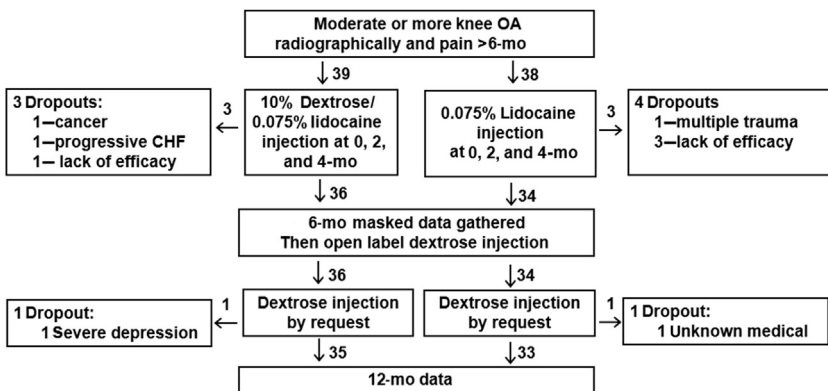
Moderate or more knee OA radiographically and pain >6-mo

39

38

3 Dropouts:
1—cancer
1—progressive CHF
1— lack of efficacy

3

10% Dextrose/ 0.075% lidocaine injection at 0, 2, and 4-mo

0.075% Lidocaine injection at 0, 2, and 4-mo

3

4 Dropouts
1—multiple trauma
3—lack of efficacy

36

34

6-mo masked data gathered
Then open label dextrose injection

36

34

1 Dropout:
1 Severe depression

1

Dextrose injection by request

Dextrose injection by request

1

1 Dropout:
1 Unknown medical

35

33

12-mo data